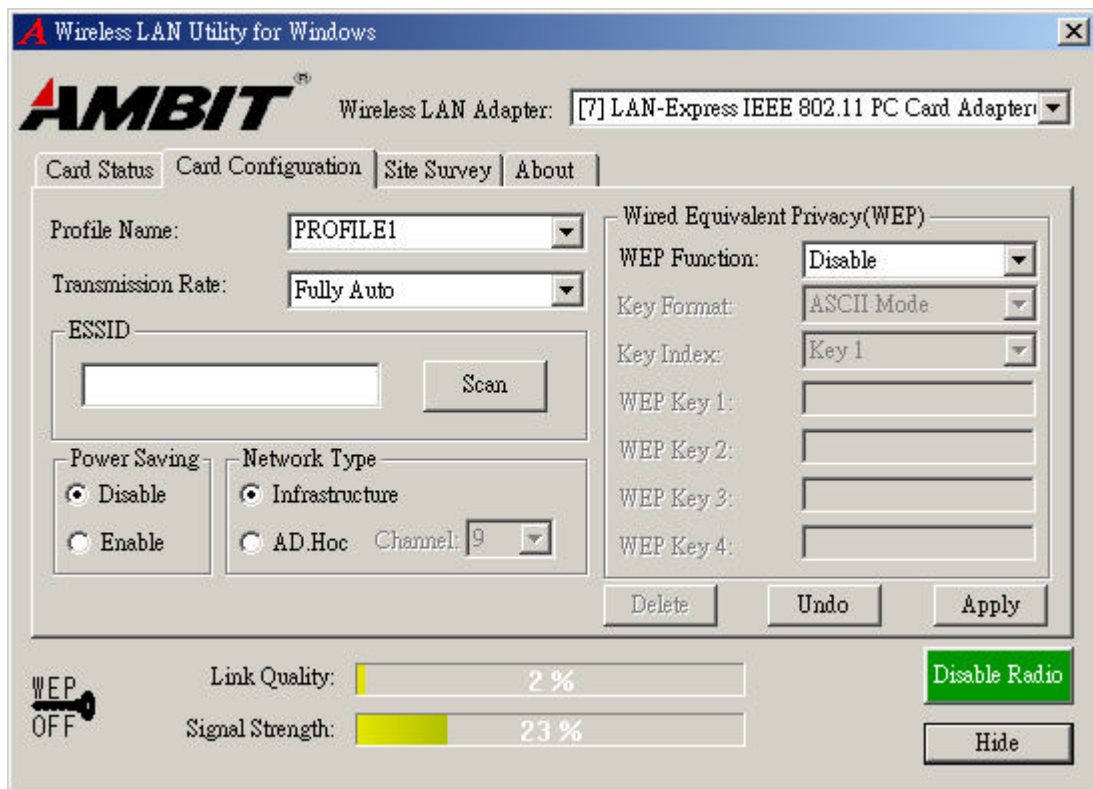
Wireless LAN Utility for Windows

AMBIT®

Wireless LAN Adapter: [7] LAN-Express IEEE 802.11 PC Card Adapter

Card Status | Card Configuration | Site Survey | About

Profile Name: PROFILE1

Transmission Rate: Fully Auto

ESSID

Scan

Power Saving
Disable
Enable

Network Type
Infrastructure
AD.Hoc Channel: 9

Wired Equivalent Privacy(WEP)

WEP Function: Disable

Key Format: ASCII Mode

Key Index: Key 1

WEP Key 1:

WEP Key 2:

WEP Key 3:

WEP Key 4:

Delete Undo Apply

WEP OFF

Link Quality: 2 %

Signal Strength: 23 %

Disable Radio

Hide